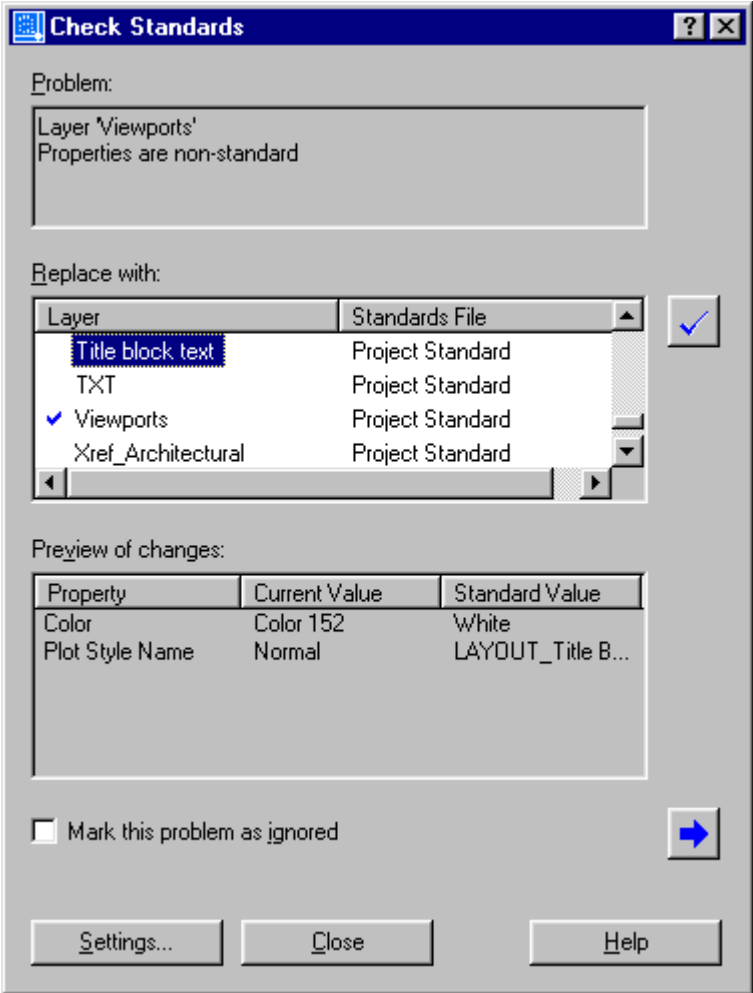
Check Standards

Problem:

Layer 'Viewports'
Properties are non-standard

Replace with:

| Layer | Standards File |
|---|---|
| Title block text | Project Standard |
| TXT | Project Standard |
| ✔ Viewports | Project Standard |
| Xref_Architectural | Project Standard |

Preview of changes:

| Property | Current Value | Standard Value |
|---|---|---|
| Color | Color 152 | White |
| Plot Style Name | Normal | LAYOUT_Title B... |

Mark this problem as ignored

Settings...
Close
Help